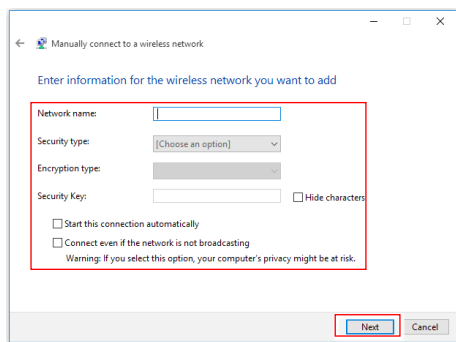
Manually connect to a wireless network

Enter information for the wireless network you want to add

Network name:

Security type: [Choose an option]

Encryption type:

Security Key: Hide characters

Start this connection automatically

Connect even if the network is not broadcasting

Warning: If you select this option, your computer's privacy might be at risk.

Next Cancel